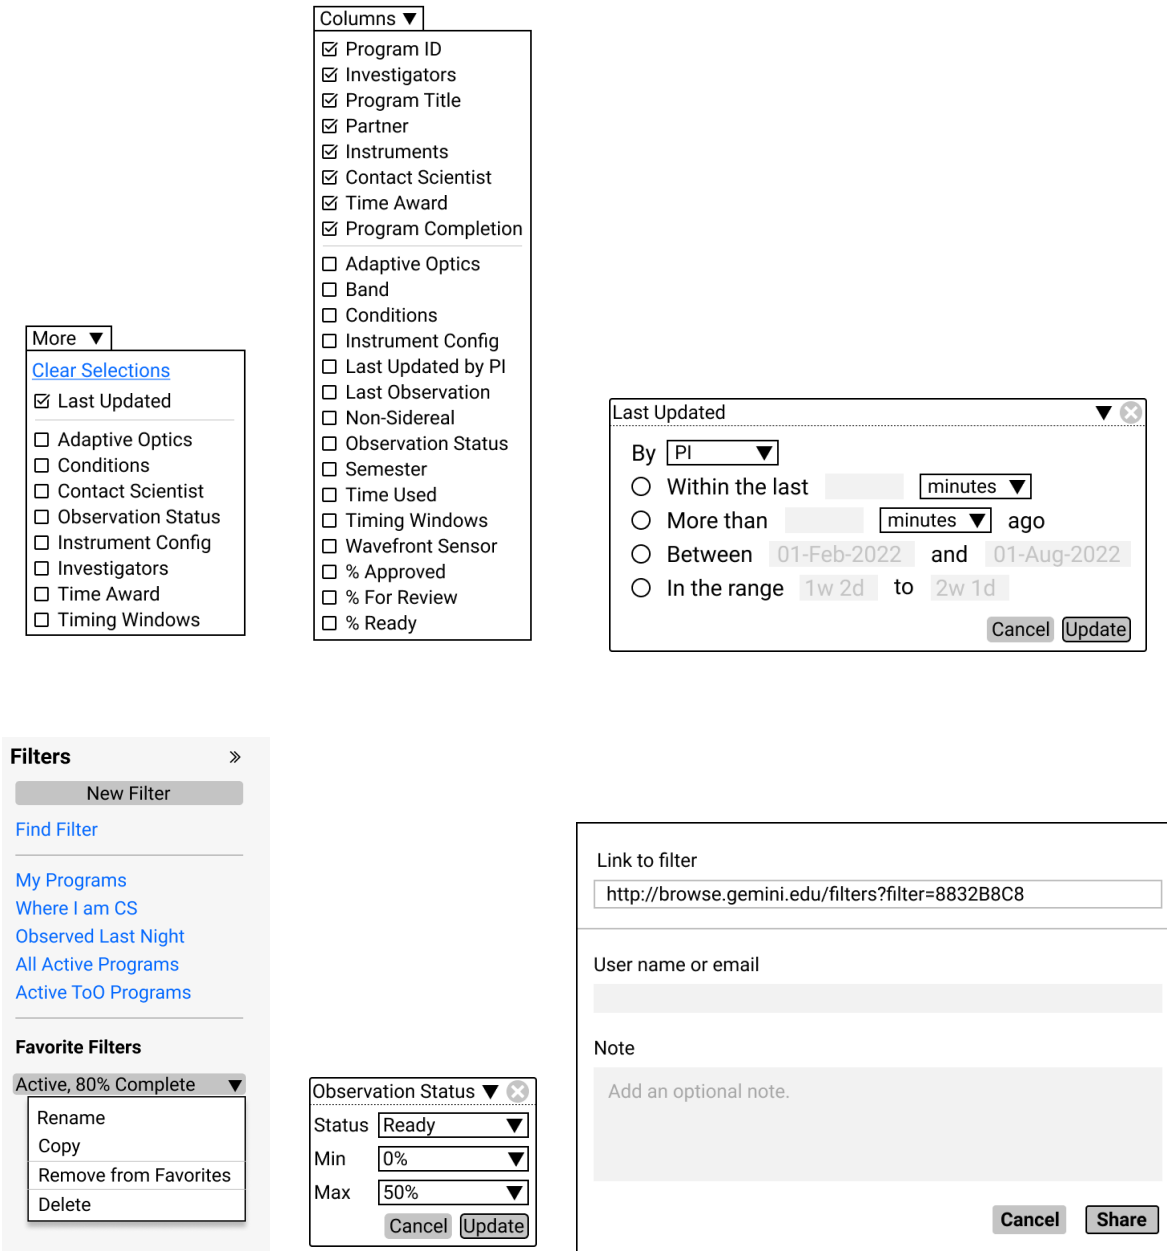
Columns ▼
☑ Program ID
☑ Investigators
☑ Program Title
☑ Partner
☑ Instruments
☑ Contact Scientist
☑ Time Award
☑ Program Completion
☐ Adaptive Optics
☐ Band
☐ Conditions
☐ Instrument Config
☐ Last Updated by PI
☐ Last Observation
☐ Non-Sidereal
☐ Observation Status
☐ Semester
☐ Time Used
☐ Timing Windows
☐ Wavefront Sensor
☐ % Approved
☐ % For Review
☐ % Ready

More ▼
Clear Selections
☑ Last Updated
☐ Adaptive Optics
☐ Conditions
☐ Contact Scientist
☐ Observation Status
☐ Instrument Config
☐ Investigators
☐ Time Award
☐ Timing Windows

Last Updated ▼
By PI ▼
○ Within the last minutes ▼
○ More than minutes ▼ ago
○ Between 01-Feb-2022 and 01-Aug-2022
○ In the range 1w 2d to 2w 1d
Cancel Update

Filters »
New Filter
Find Filter
My Programs
Where I am CS
Observed Last Night
All Active Programs
Active ToO Programs
Favorite Filters
Active, 80% Complete ▼
Rename
Copy
Remove from Favorites
Delete

Observation Status ▼
Status Ready ▼
Min 0% ▼
Max 50% ▼
Cancel Update

Link to filter
http://browse.gemini.edu/filters?filter=8832B8C8
User name or email
Note
Add an optional note.
Cancel Share